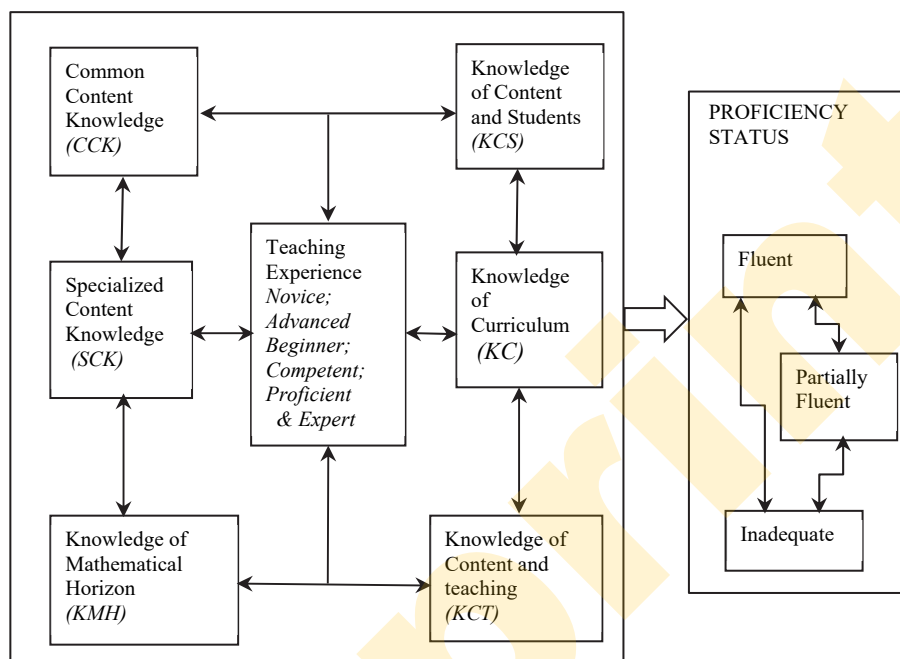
Common Content Knowledge *(CCK)*

Knowledge of Content and Students *(KCS)*

Specialized Content Knowledge *(SCK)*

Teaching Experience *Novice; Advanced Beginner; Competent; Proficient & Expert*

Knowledge of Curriculum *(KC)*

Knowledge of Mathematical Horizon *(KMH)*

Knowledge of Content and teaching *(KCT)*

PROFICIENCY STATUS

Fluent

Partially Fluent

Inadequate